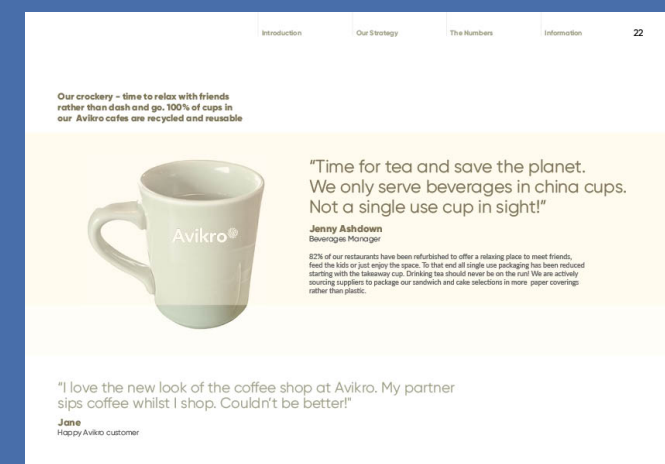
Introduction Our Strategy The Numbers Information 22

Our crockery – time to relax with friends rather than dash and go. 100% of cups in our Avikro cafes are recycled and reusable

Avikro®

"Time for tea and save the planet. We only serve beverages in china cups. Not a single use cup in sight!"

Jenny Ashdown
Beverages Manager

82% of our restaurants have been refurbished to offer a relaxing place to meet friends, feed the kids or just enjoy the space. To that end all single use packaging has been reduced starting with the takeaway cup. Drinking tea should never be on the run! We are actively sourcing suppliers to package our sandwich and cake selections in more paper coverings rather than plastic.

"I love the new look of the coffee shop at Avikro. My partner sips coffee whilst I shop. Couldn't be better!"

Jane
Happy Avikro customer